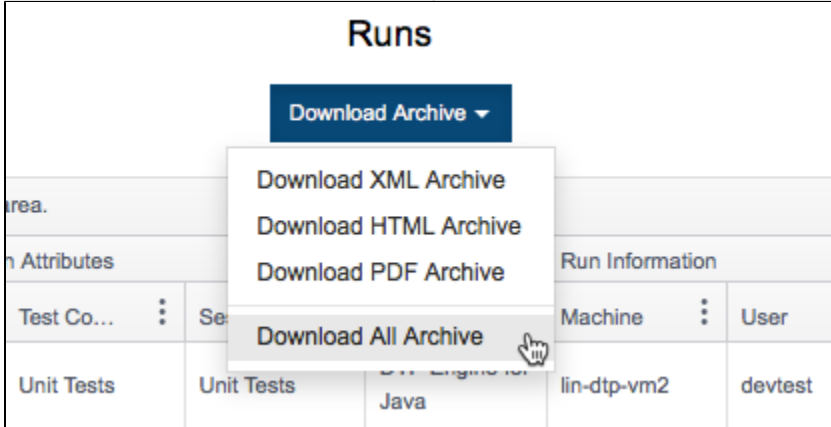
Runs

Download Archive ▾

Download XML Archive

Download HTML Archive

Download PDF Archive

Download All Archive

rea.

n Attributes

Run Information

| Test Co... | Se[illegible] | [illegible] | Machine | User |
|---|---|---|---|---|
| Unit Tests | Unit Tests | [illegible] Engine for Java | lin-dtp-vm2 | devtest |